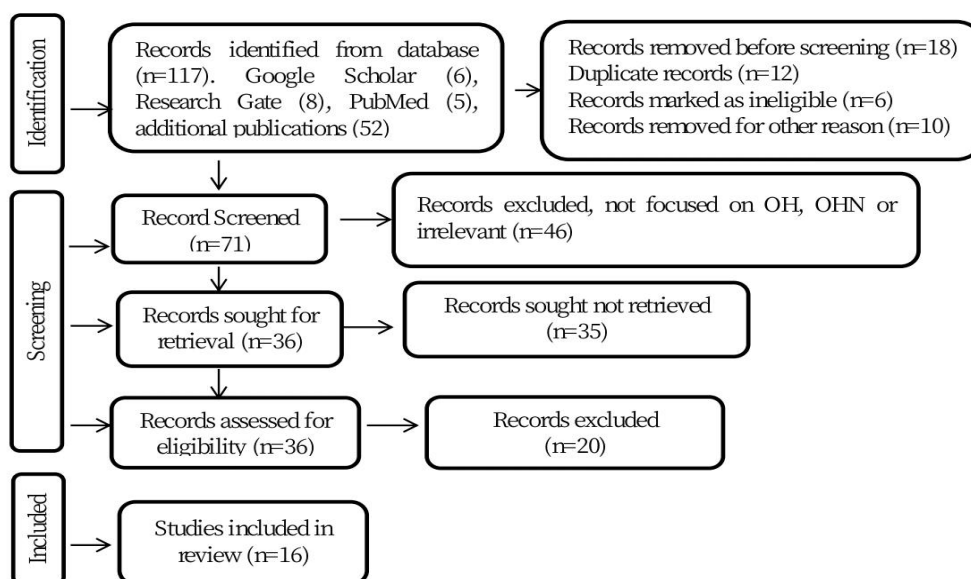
Identification

Records identified from database (n=117). Google Scholar (6), Research Gate (8), PubMed (5), additional publications (52)

Records removed before screening (n=18)
Duplicate records (n=12)
Records marked as ineligible (n=6)
Records removed for other reason (n=10)

Screening

Record Screened (n=71)

Records excluded, not focused on OH, OHN or irrelevant (n=46)

Records sought for retrieval (n=36)

Records sought not retrieved (n=35)

Records assessed for eligibility (n=36)

Records excluded (n=20)

Included

Studies included in review (n=16)